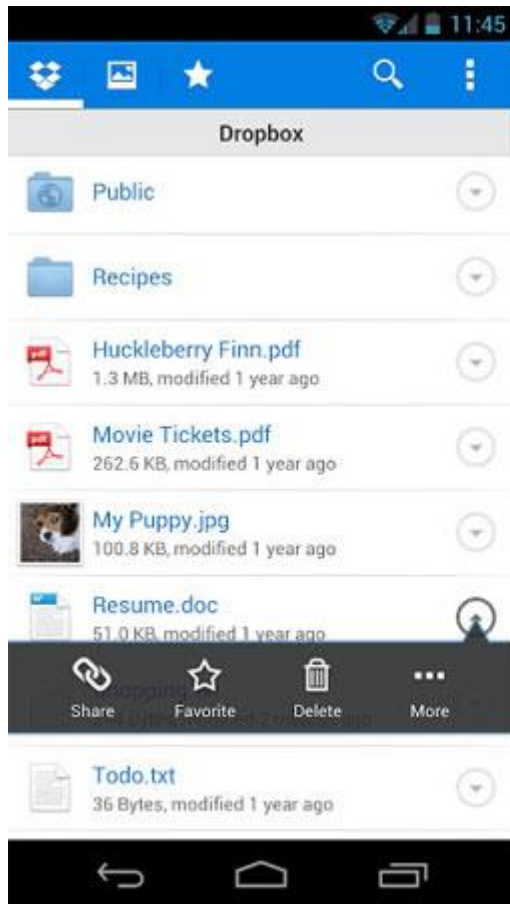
11:45

Dropbox

Public

Recipes

Huckleberry Finn.pdf
1.3 MB, modified 1 year ago

Movie Tickets.pdf
262.6 KB, modified 1 year ago

My Puppy.jpg
100.8 KB, modified 1 year ago

Resume.doc
51.0 KB, modified 1 year ago

Share Favorite Delete More

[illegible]

Todo.txt
36 Bytes, modified 1 year ago